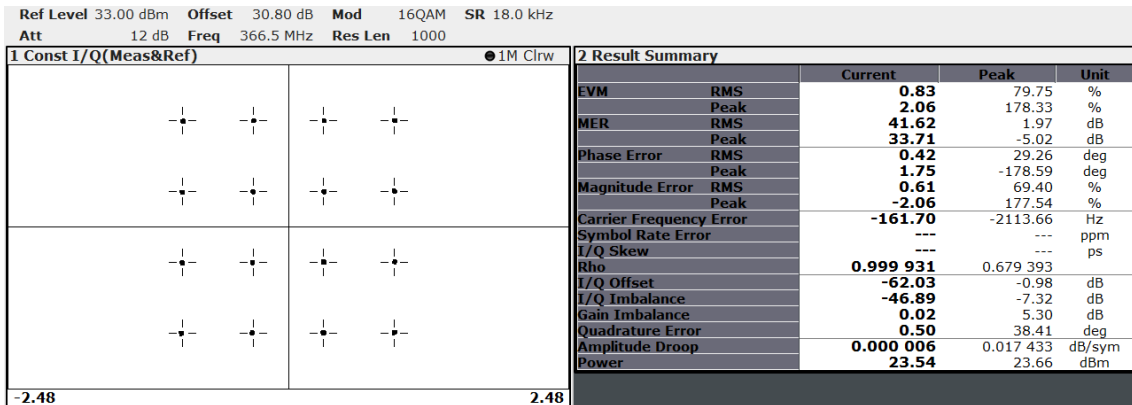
Ref Level 33.00 dBm Offset 30.80 dB Mod 16QAM SR 18.0 kHz
Att 12 dB Freq 366.5 MHz Res Len 1000

1 Const I/Q(Meas&Ref) ●1M Clrw

-2.48 2.48

2 Result Summary

| | | Current | Peak | Unit |
|---|---|---|---|---|
| EVM | RMS | 0.83 | 79.75 | % |
| | Peak | 2.06 | 178.33 | % |
| MER | RMS | 41.62 | 1.97 | dB |
| | Peak | 33.71 | -5.02 | dB |
| Phase Error | RMS | 0.42 | 29.26 | deg |
| | Peak | 1.75 | -178.59 | deg |
| Magnitude Error | RMS | 0.61 | 69.40 | % |
| | Peak | -2.06 | 177.54 | % |
| Carrier Frequency Error | | -161.70 | -2113.66 | Hz |
| Symbol Rate Error | | --- | --- | ppm |
| I/Q Skew | | --- | --- | ps |
| Rho | | 0.999 931 | 0.679 393 | |
| I/Q Offset | | -62.03 | -0.98 | dB |
| I/Q Imbalance | | -46.89 | -7.32 | dB |
| Gain Imbalance | | 0.02 | 5.30 | dB |
| Quadrature Error | | 0.50 | 38.41 | deg |
| Amplitude Droop | | 0.000 006 | 0.017 433 | dB/sym |
| Power | | 23.54 | 23.66 | dBm |